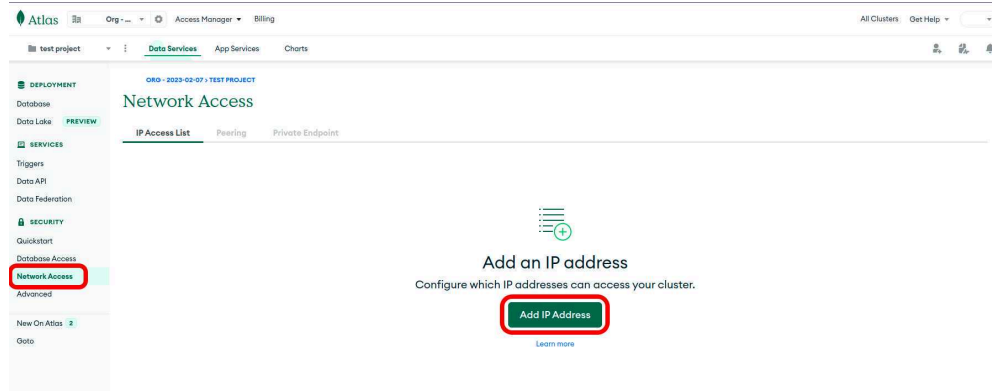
Atlas Org - ... Access Manager Billing All Clusters Get Help

test project Data Services App Services Charts

DEPLOYMENT
Database
Data Lake PREVIEW

SERVICES
Triggers
Data API
Data Federation

SECURITY
Quickstart
Database Access
Network Access
Advanced

New On Atlas 2
Goto

ORG - 2023-02-07 > TEST PROJECT
Network Access

IP Access List Peering Private Endpoint

Add an IP address
Configure which IP addresses can access your cluster.

Add IP Address

Learn more